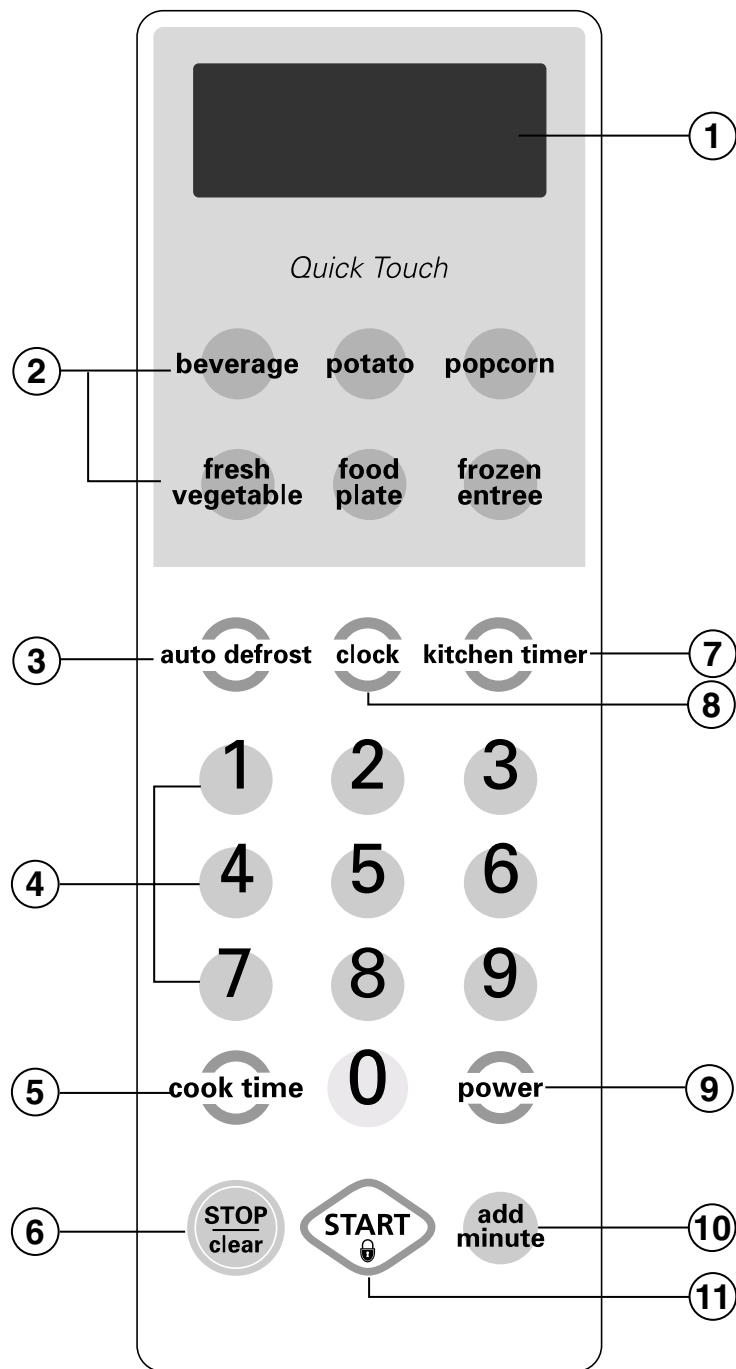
1

Quick Touch

2

beverage potato popcorn

fresh vegetable food plate frozen entree

3 auto defrost clock kitchen timer 7

8

1 2 3

4 4 5 6

7 8 9

5 cook time 0 power 9

6 STOP clear START add minute 10

11